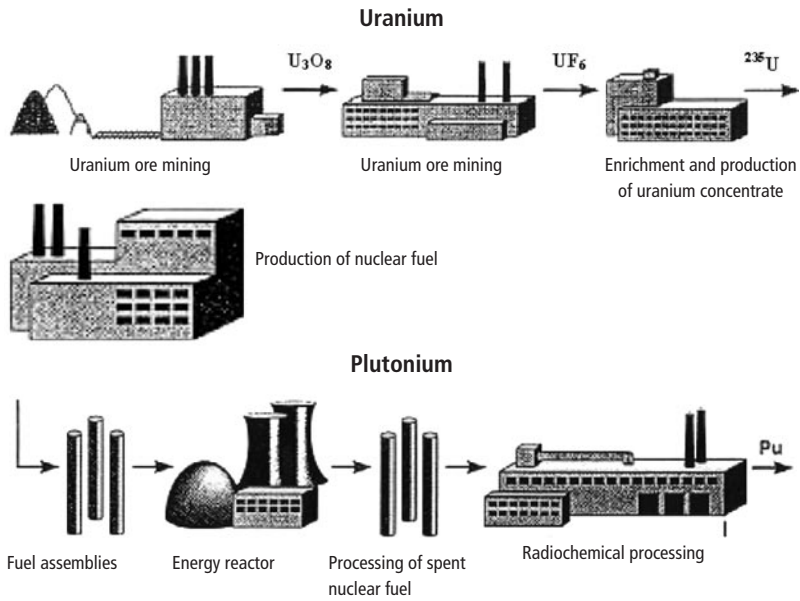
Uranium

$U_3O_8$

$UF_6$

$^{235}U$

Uranium ore mining

Uranium ore mining

Enrichment and production of uranium concentrate

Production of nuclear fuel

Plutonium

Pu

Fuel assemblies

Energy reactor

Processing of spent nuclear fuel

Radiochemical processing